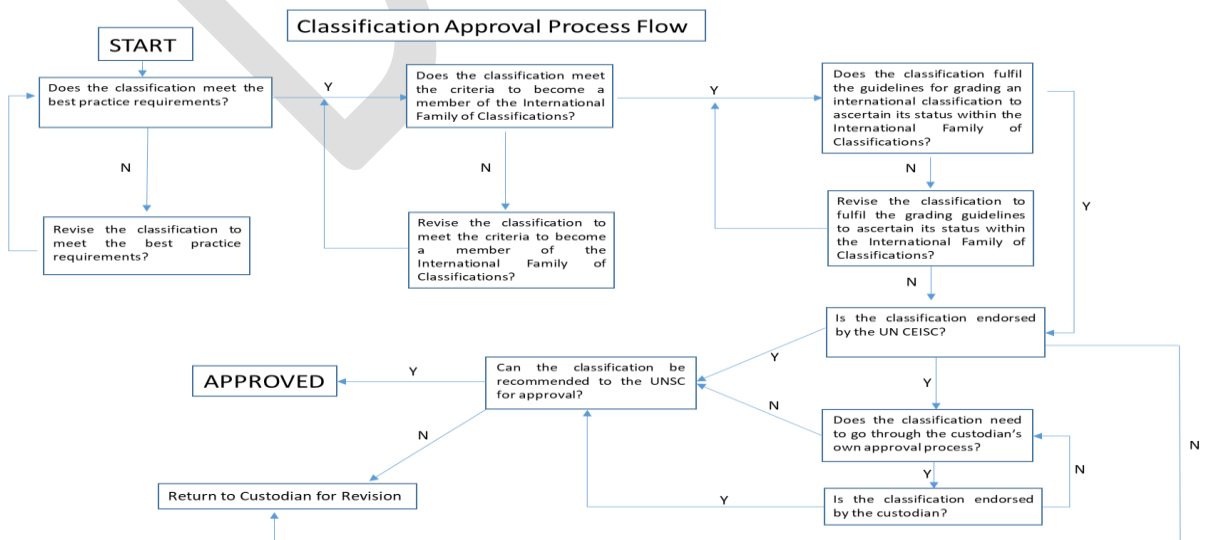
Classification Approval Process Flow

START

Does the classification meet the best practice requirements?

Y

N

Revise the classification to meet the best practice requirements?

Does the classification meet the criteria to become a member of the International Family of Classifications?

N

Revise the classification to meet the criteria to become a member of the International Family of Classifications?

Y

Does the classification fulfil the guidelines for grading an international classification to ascertain its status within the International Family of Classifications?

N

Revise the classification to fulfil the grading guidelines to ascertain its status within the International Family of Classifications?

Y

N

Is the classification endorsed by the UN CEISC?

Y

Y

Can the classification be recommended to the UNSC for approval?

Y

APPROVED

N

N

Return to Custodian for Revision

Does the classification need to go through the custodian's own approval process?

Y

N

Is the classification endorsed by the custodian?

Y

N